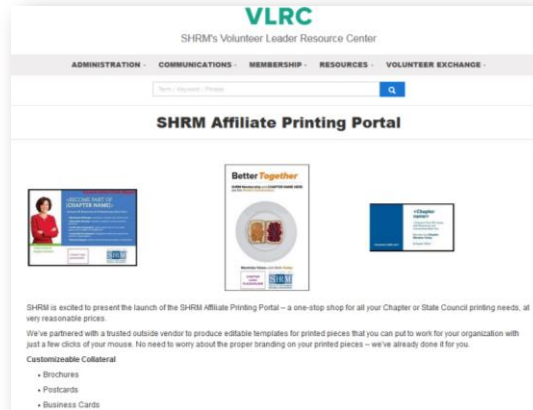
VLRC

SHRM's Volunteer Leader Resource Center

ADMINISTRATION · COMMUNICATIONS · MEMBERSHIP · RESOURCES · VOLUNTEER EXCHANGE ·

Term, Keyword, Phrase

SHRM Affiliate Printing Portal

BECOME PART OF [CHAPTER NAME]

SHRM

Better Together

SHRM

[Chapter name]

SHRM is excited to present the launch of the SHRM Affiliate Printing Portal – a one-stop shop for all your Chapter or State Council printing needs, at very reasonable prices.

We've partnered with a trusted outside vendor to produce editable templates for printed pieces that you can put to work for your organization with just a few clicks of your mouse. No need to worry about the proper branding on your printed pieces – we've already done it for you.

Customizeable Collateral

• Brochures
• Postcards
• Business Cards